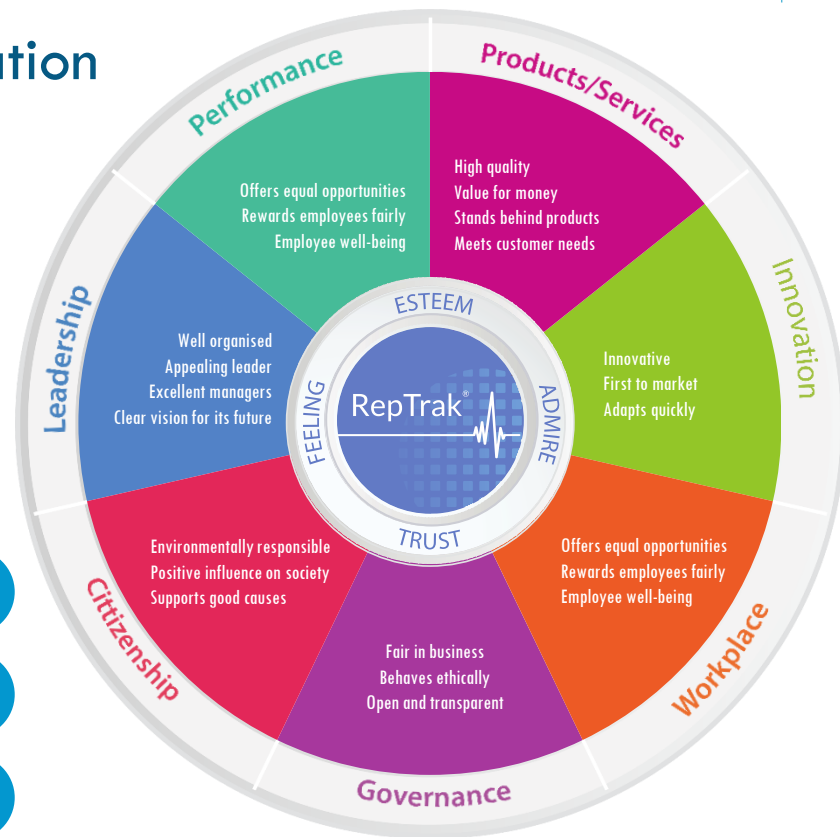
ation

Performance
Offers equal opportunities
Rewards employees fairly
Employee well-being

Products/Services
High quality
Value for money
Stands behind products
Meets customer needs

Innovation
Innovative
First to market
Adapts quickly

Workplace
Offers equal opportunities
Rewards employees fairly
Employee well-being

Governance
Fair in business
Behaves ethically
Open and transparent

Cittizenship
Environmentally responsible
Positive influence on society
Supports good causes

Leadership
Well organised
Appealing leader
Excellent managers
Clear vision for its future

ESTEEM
ADMIRE
TRUST
FEELING
RepTrak®